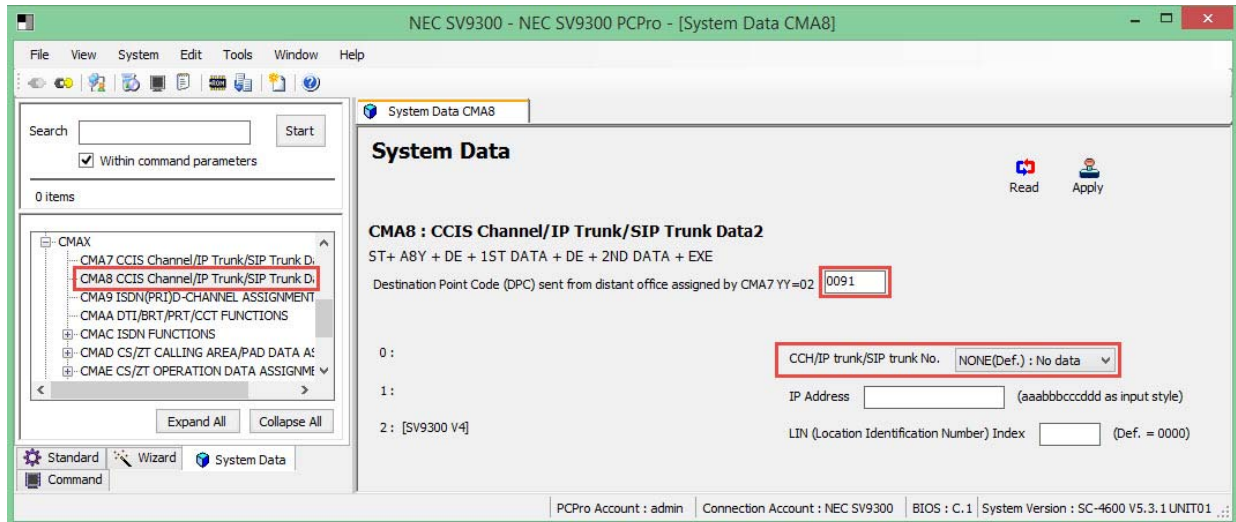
NEC SV9300 - NEC SV9300 PCPro - [System Data CMA8]

File View System Edit Tools Window Help

Search Start
Within command parameters
0 items

CMAX
CMA7 CCIS Channel/IP Trunk/SIP Trunk D
CMA8 CCIS Channel/IP Trunk/SIP Trunk D
CMA9 ISDN(PRI)D-CHANNEL ASSIGNMENT
CMAA DTI/BRT/PRT/CCT FUNCTIONS
CMAC ISDN FUNCTIONS
CMAD CS/ZT CALLING AREA/PAD DATA A
CMAE CS/ZT OPERATION DATA ASSIGNM

Expand All Collapse All

Standard Wizard System Data
Command

System Data CMA8

System Data

Read Apply

CMA8 : CCIS Channel/IP Trunk/SIP Trunk Data2
ST+ A8Y + DE + 1ST DATA + DE + 2ND DATA + EXE
Destination Point Code (DPC) sent from distant office assigned by CMA7 YY=02 0091

0 :
1 :
2 : [SV9300 V4]

CCH/IP trunk/SIP trunk No. NONE(Def.) : No data
IP Address (aaabbbcccddd as input style)
LIN (Location Identification Number) Index (Def. = 0000)

PCPro Account : admin Connection Account : NEC SV9300 BIOS : C.1 System Version : SC-4600 V5.3.1 UNIT01